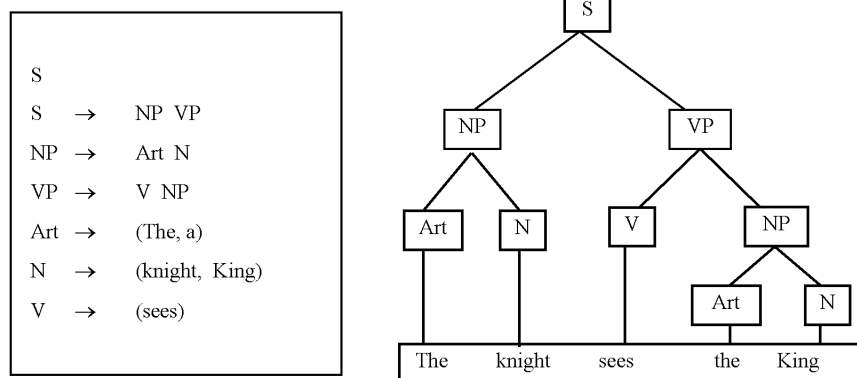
S
S $\rightarrow$ NP VP
NP $\rightarrow$ Art N
VP $\rightarrow$ V NP
Art $\rightarrow$ (The, a)
N $\rightarrow$ (knight, King)
V $\rightarrow$ (sees)

S
NP
VP
Art
N
V
NP
Art
N
The knight sees the King